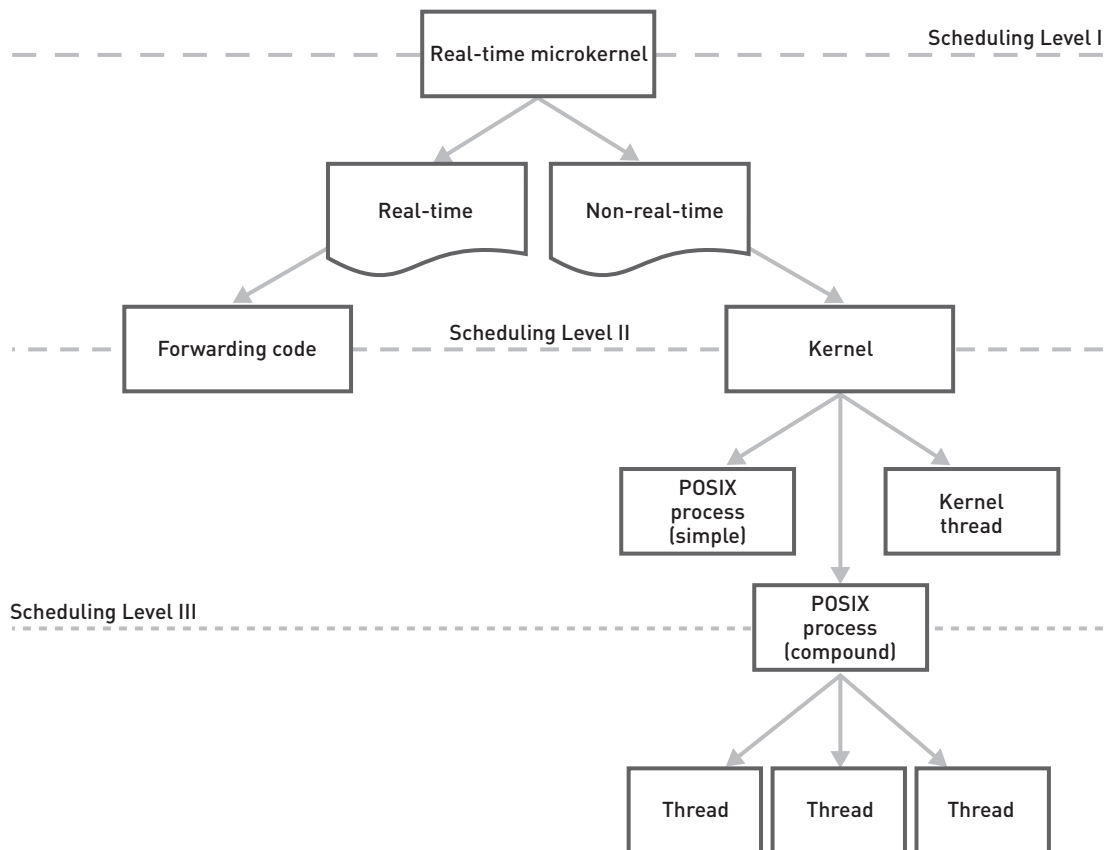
Real-time microkernel

Scheduling Level I

Real-time

Non-real-time

Forwarding code

Scheduling Level II

Kernel

POSIX process (simple)

Kernel thread

Scheduling Level III

POSIX process (compound)

Thread

Thread

Thread